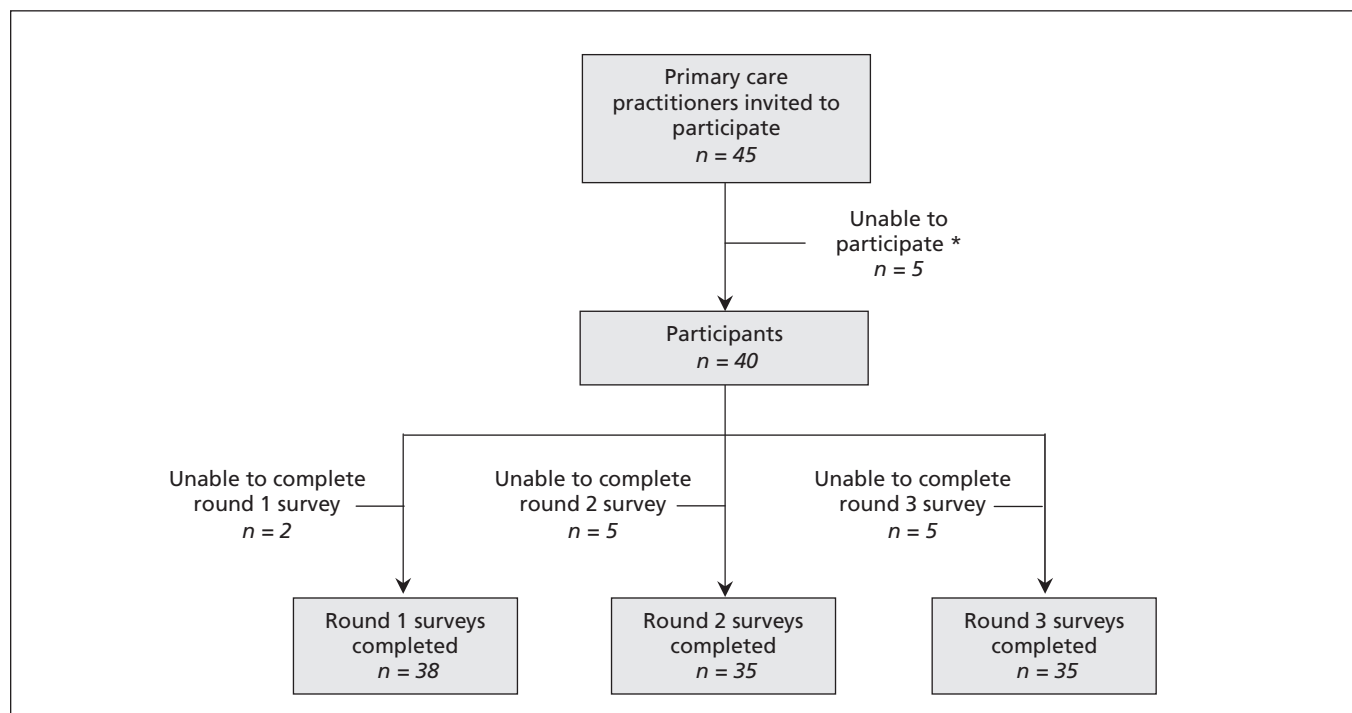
Primary care practitioners invited to participate
$n = 45$

Unable to participate *
$n = 5$

Participants
$n = 40$

Unable to complete round 1 survey
$n = 2$

Unable to complete round 2 survey
$n = 5$

Unable to complete round 3 survey
$n = 5$

Round 1 surveys completed
$n = 38$

Round 2 surveys completed
$n = 35$

Round 3 surveys completed
$n = 35$